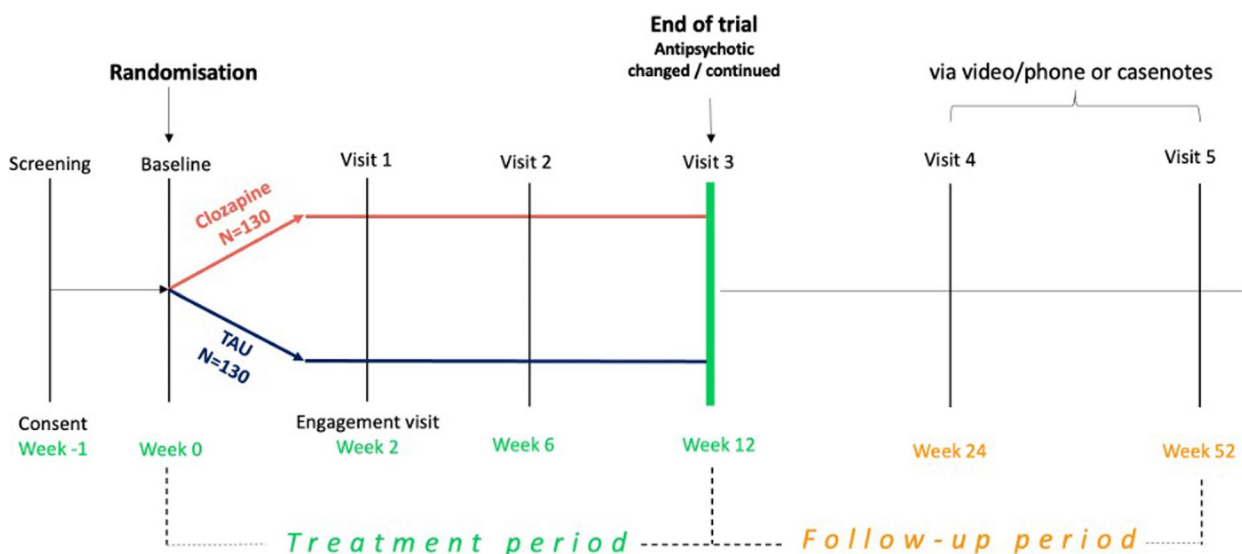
End of trial
Antipsychotic changed / continued

Randomisation

via video/phone or casenotes

Screening Baseline Visit 1 Visit 2 Visit 3 Visit 4 Visit 5

Clozapine
N=130

TAU
N=130

Consent
Week -1

Week 0

Engagement visit
Week 2

Week 6

Week 12

Week 24

Week 52

Treatment period

Follow-up period